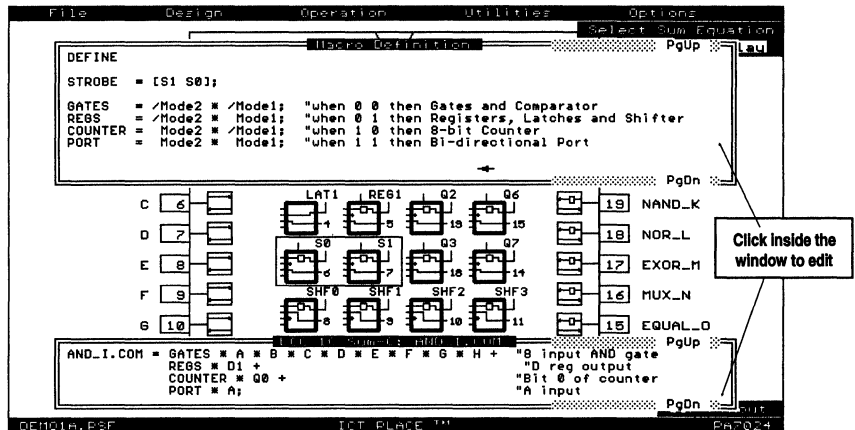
File Design Operation Utilities Options

Select Sum Equation

Macro Definition PgUp

Lau

DEFINE

STROBE = [S1 S0];

GATES = /Mode2 * /Mode1; "when 0 0 then Gates and Comparator
REGS = /Mode2 * Mode1; "when 0 1 then Registers, Latches and Shifter
COUNTER = Mode2 * /Mode1; "when 1 0 then 8-bit Counter
PORT = Mode2 * Mode1; "when 1 1 then Bi-directional Port

PgDn

C 6
D 7
E 8
F 9
G 10

LAT1 REG1 Q2 Q6
4 5 19 15
S0 S1 Q3 Q7
6 7 18 14
SHF0 SHF1 SHF2 SHF3
8 9 10 11

19 NAND_K
18 NOR_L
17 EXOR_M
16 MUX_N
15 EQUAL_O

Click inside the window to edit

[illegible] Sum-of AND_I.COM

PgUp

AND_I.COM = GATES * A * B * C * D * E * F * G * H + "8 input AND gate
REGS * D1 + "D reg output
COUNTER * Q0 + "Bit 0 of counter
PORT * A; "A input

PgDn

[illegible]uit

DEMO1A.PSF ICT PLACE ™ PA7024